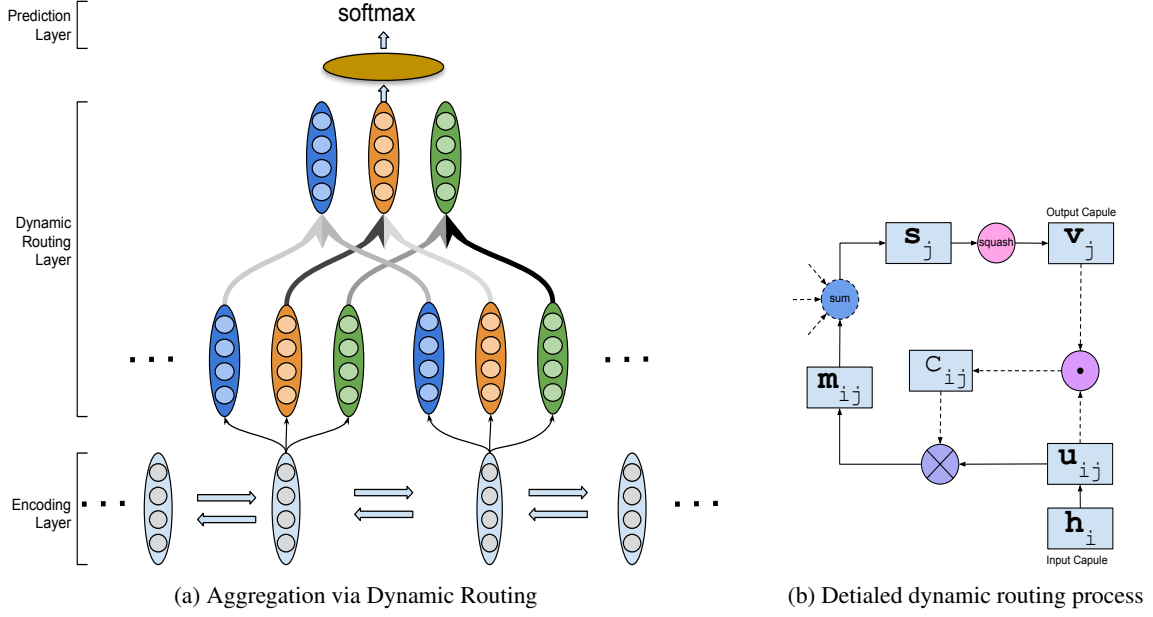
Prediction Layer

softmax

Dynamic Routing Layer

Encoding Layer

. . .

. . .

. . .

. . .

(a) Aggregation via Dynamic Routing

Output Capule

$\mathbf{s}_j$

squash

$\mathbf{v}_j$

sum

$\mathbf{m}_{ij}$

$c_{ij}$

$\mathbf{u}_{ij}$

$\mathbf{h}_i$

Input Capule

(b) Detialed dynamic routing process